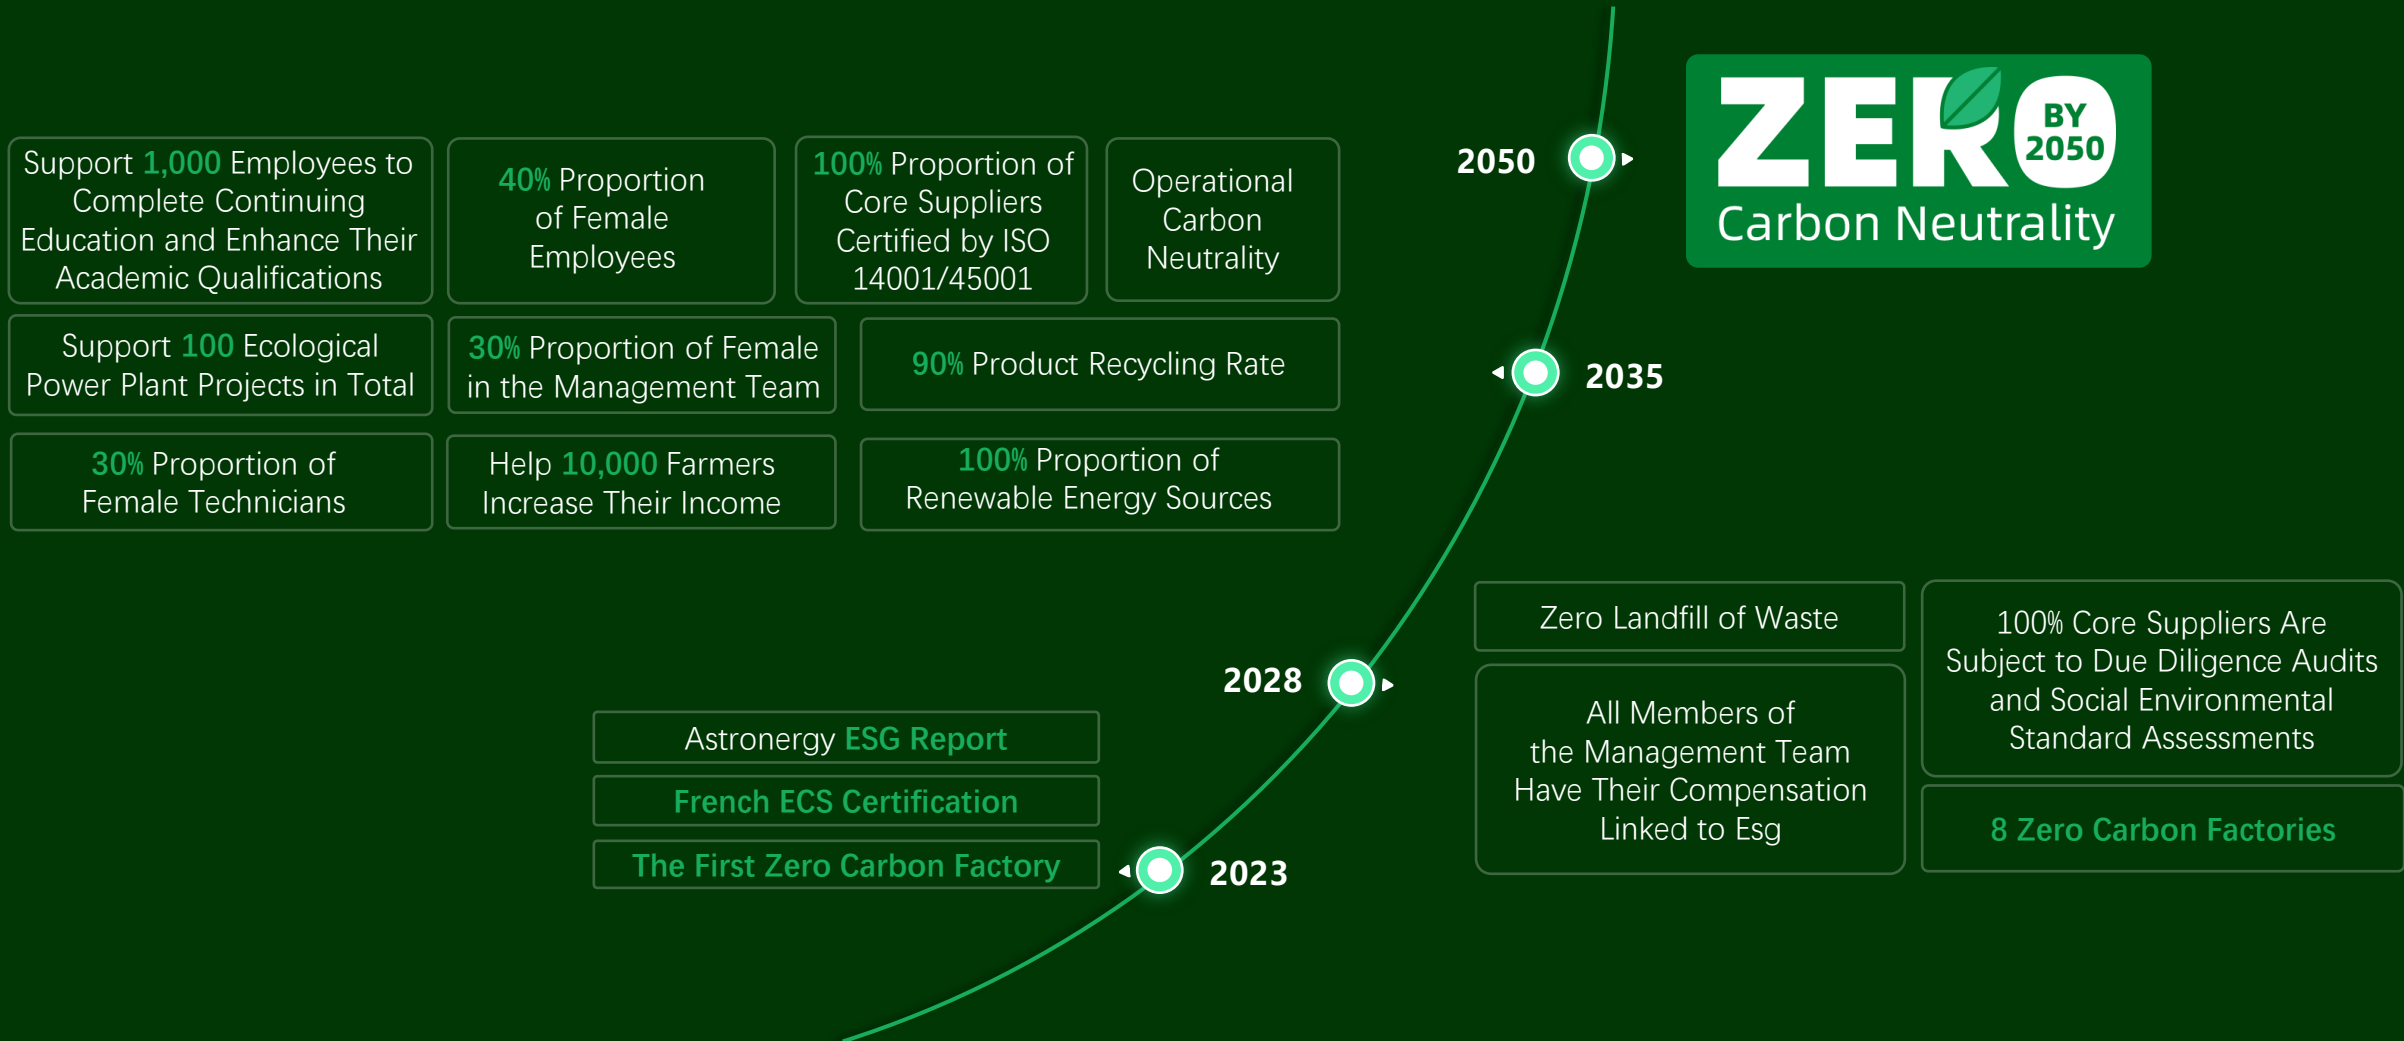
ZERO BY 2050
Carbon Neutrality

2050

Support 1,000 Employees to Complete Continuing Education and Enhance Their Academic Qualifications

40% Proportion of Female Employees

100% Proportion of Core Suppliers Certified by ISO 14001/45001

Operational Carbon Neutrality

Support 100 Ecological Power Plant Projects in Total

30% Proportion of Female in the Management Team

90% Product Recycling Rate

2035

30% Proportion of Female Technicians

Help 10,000 Farmers Increase Their Income

100% Proportion of Renewable Energy Sources

2028

Zero Landfill of Waste

100% Core Suppliers Are Subject to Due Diligence Audits and Social Environmental Standard Assessments

All Members of the Management Team Have Their Compensation Linked to Esg

8 Zero Carbon Factories

Astronergy ESG Report

French ECS Certification

The First Zero Carbon Factory

2023